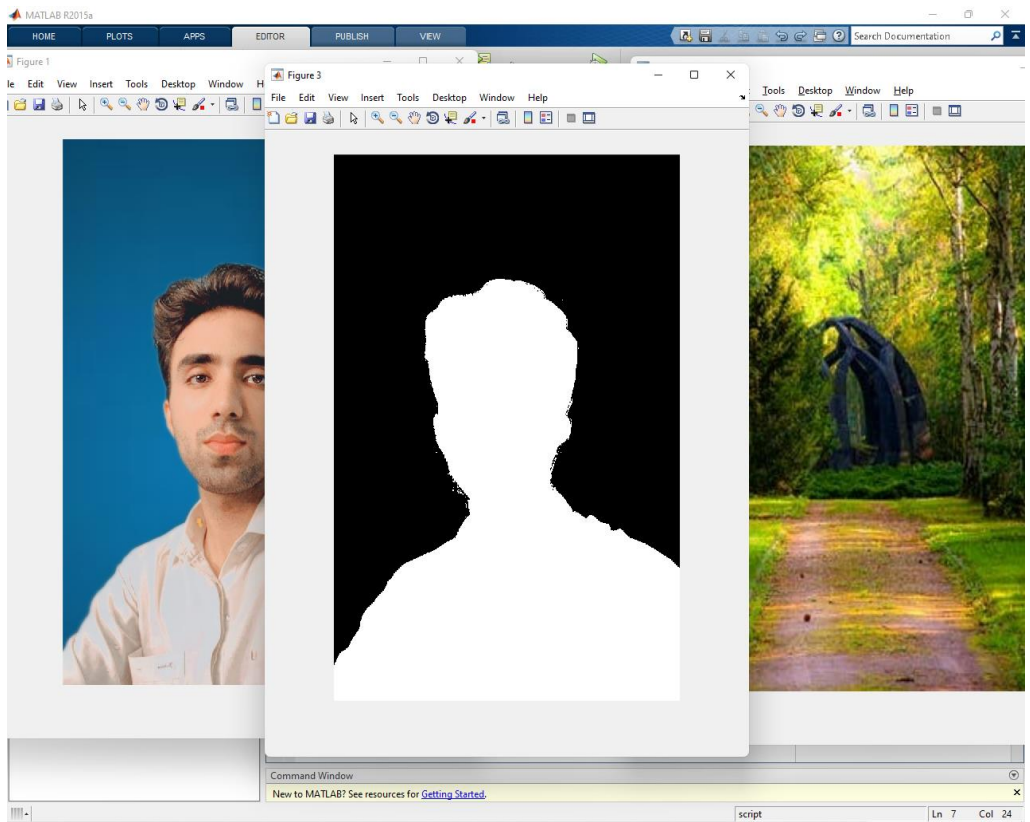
MATLAB R2015a

HOME PLOTS APPS EDITOR PUBLISH VIEW

Search Documentation

Figure 1

le Edit View Insert Tools Desktop Window H

Figure 3

File Edit View Insert Tools Desktop Window Help

Tools Desktop Window Help

Command Window

New to MATLAB? See resources for Getting Started.

script Ln 7 Col 24